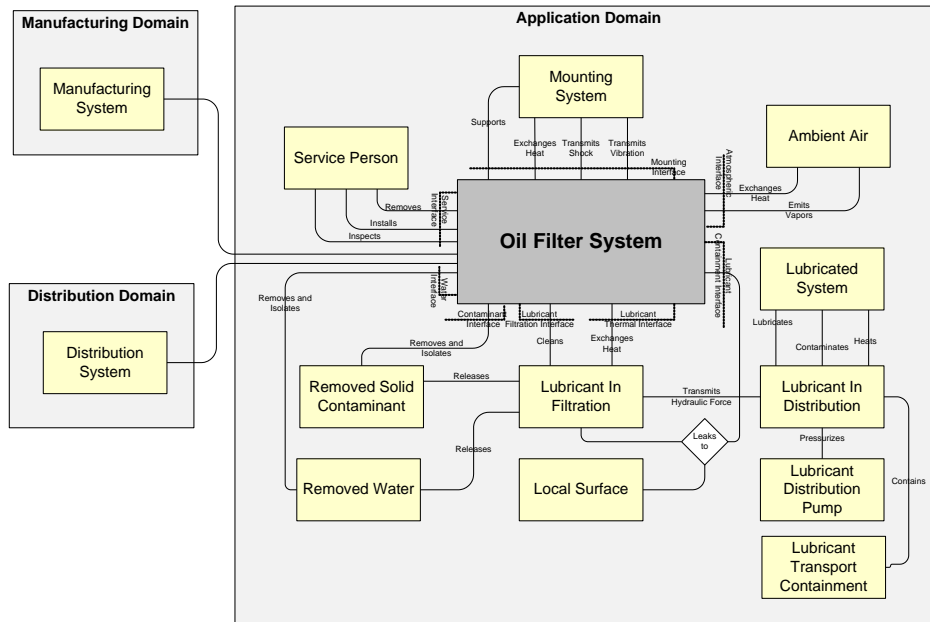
Manufacturing Domain

Manufacturing System

Application Domain

Mounting System

Supports

Exchanges Heat

Transmits Shock

Transmits Vibration

Mounting Interface

Atmosphere Interface

Ambient Air

Exchanges Heat

Emits Vapors

Service Person

Removes

Installs

Inspects

Service Interface

Oil Filter System

Lubricant Containment Interface

Water Interface

Removes and Isolates

Distribution Domain

Distribution System

Contaminant Interface

Lubricant Filtration Interface

Lubricant Thermal Interface

Lubricated System

Lubricates

Contaminates

Heats

Removes and Isolates

Cleans

Exchanges Heat

Removed Solid Contaminant

Releases

Lubricant In Filtration

Transmits Hydraulic Force

Lubricant In Distribution

Leaks to

Pressurizes

Releases

Removed Water

Local Surface

Lubricant Distribution Pump

Contains

Lubricant Transport Containment